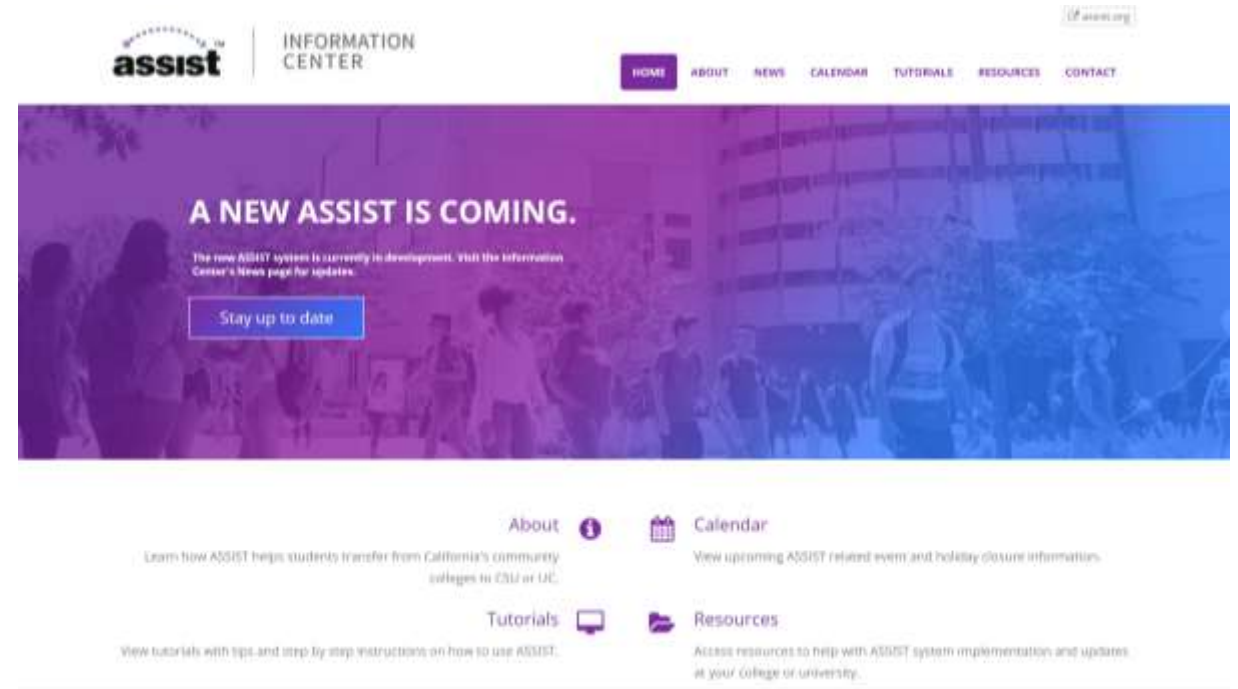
assist TM

INFORMATION CENTER

assist.org

HOME ABOUT NEWS CALENDAR TUTORIALS RESOURCES CONTACT

A NEW ASSIST IS COMING.

The new ASSIST system is currently in development. Visit the Information Center's News page for updates.

Stay up to date

About

Learn how ASSIST helps students transfer from California's community colleges to CSU or UC.

Calendar

View upcoming ASSIST related event and holiday closure information.

Tutorials

View tutorials with tips and step by step instructions on how to use ASSIST.

Resources

Access resources to help with ASSIST system implementation and updates at your college or university.